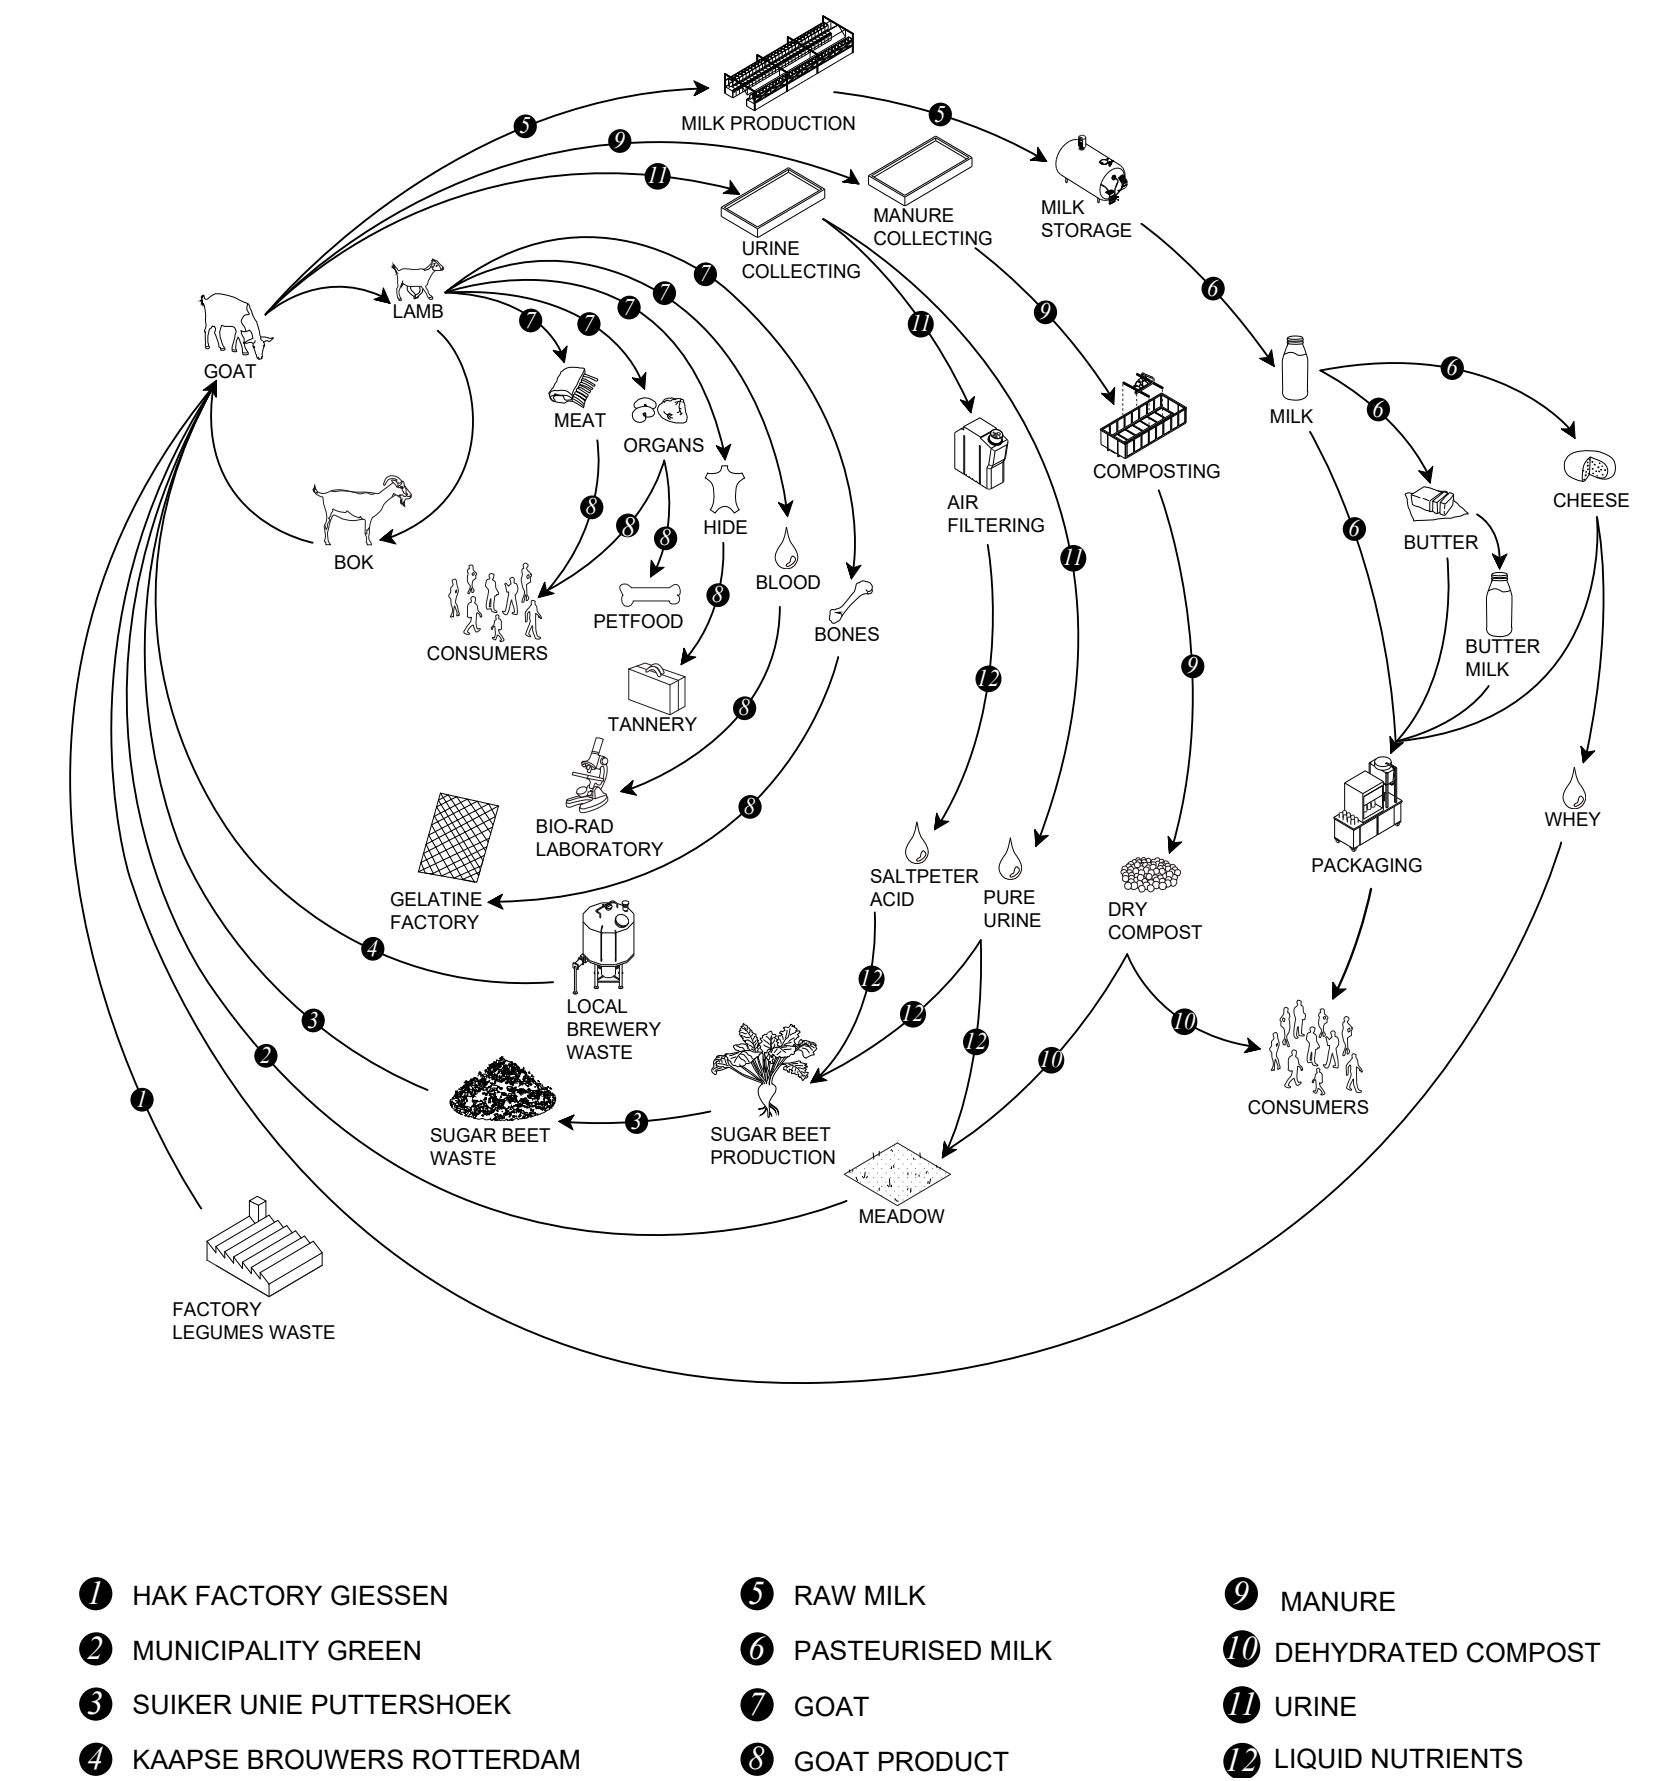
MILK PRODUCTION
5
5
9
11
MANURE COLLECTING
MILK STORAGE
URINE COLLECTING
GOAT
LAMB
7
7
7
7
7
MEAT
ORGANS
HIDE
BLOOD
BONES
BOK
8
8
8
8
8
8
CONSUMERS
PETFOOD
TANNERY
BIO-RAD LABORATORY
GELATINE FACTORY
11
AIR FILTERING
9
COMPOSTING
11
12
SALTPETER ACID
PURE URINE
9
DRY COMPOST
6
MILK
6
6
6
CHEESE
BUTTER
BUTTER MILK
PACKAGING
WHEY
4
LOCAL BREWERY WASTE
3
2
1
SUGAR BEET WASTE
3
SUGAR BEET PRODUCTION
12
12
12
10
10
CONSUMERS
MEADOW
FACTORY LEGUMES WASTE

1 HAK FACTORY GIESSEN
2 MUNICIPALITY GREEN
3 SUIKER UNIE PUTTERSHOEK
4 KAAPSE BROUWERS ROTTERDAM

5 RAW MILK
6 PASTEURISED MILK
7 GOAT
8 GOAT PRODUCT

9 MANURE
10 DEHYDRATED COMPOST
11 URINE
12 LIQUID NUTRIENTS